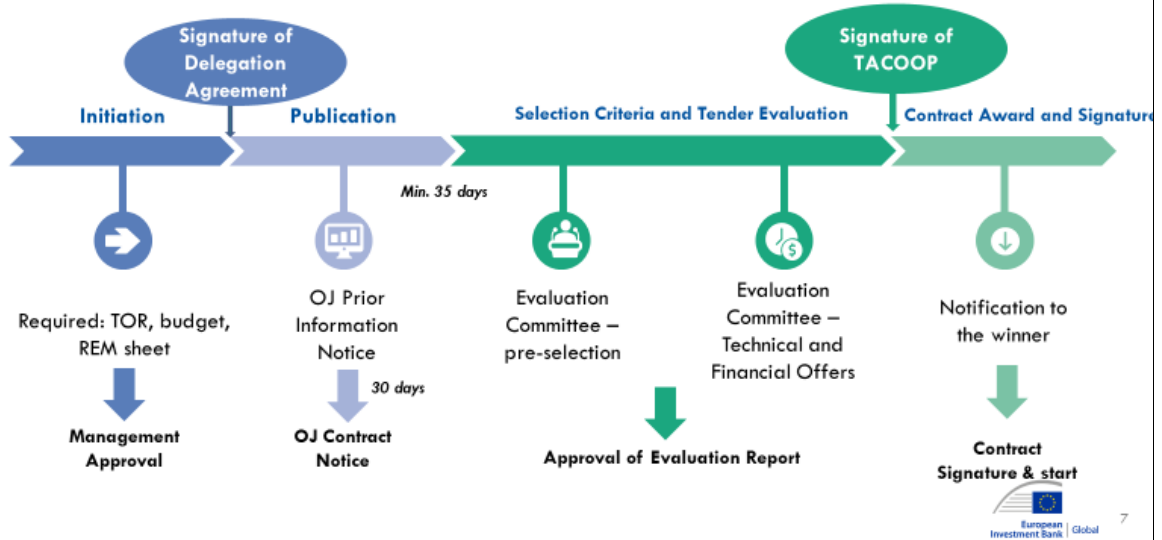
Signature of Delegation Agreement

Signature of TACOOP

Initiation

Publication

Selection Criteria and Tender Evaluation

Contract Award and Signature

Min. 35 days

Required: TOR, budget, REM sheet

Management Approval

OJ Prior Information Notice

30 days

OJ Contract Notice

Evaluation Committee – pre-selection

Evaluation Committee – Technical and Financial Offers

Approval of Evaluation Report

Notification to the winner

Contract Signature & start

European Investment Bank | Global

7